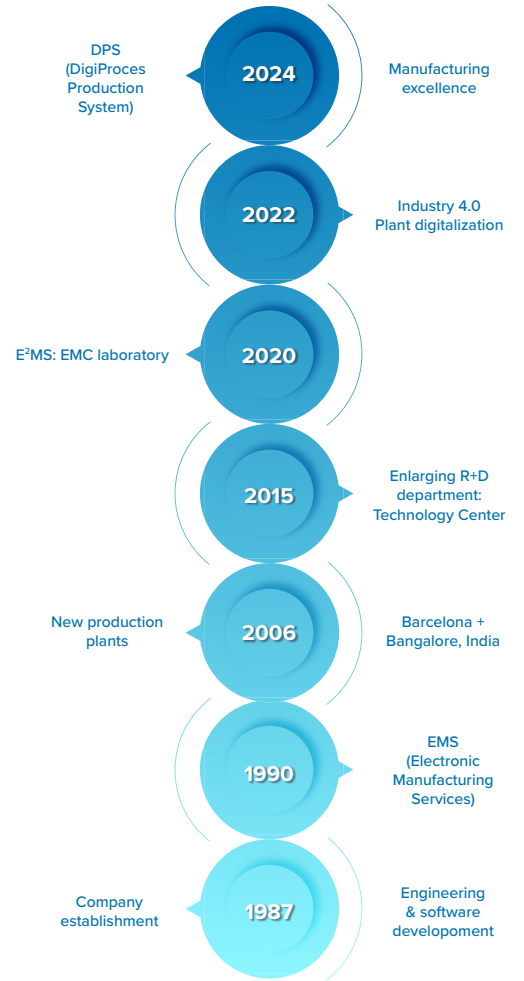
DPS (DigiProces Production System)

2024

Manufacturing excellence

2022

Industry 4.0 Plant digitalization

E$^2$MS: EMC laboratory

2020

2015

Enlarging R+D department: Technology Center

New production plants

2006

Barcelona + Bangalore, India

1990

EMS (Electronic Manufacturing Services)

Company establishment

1987

Engineering & software developoment